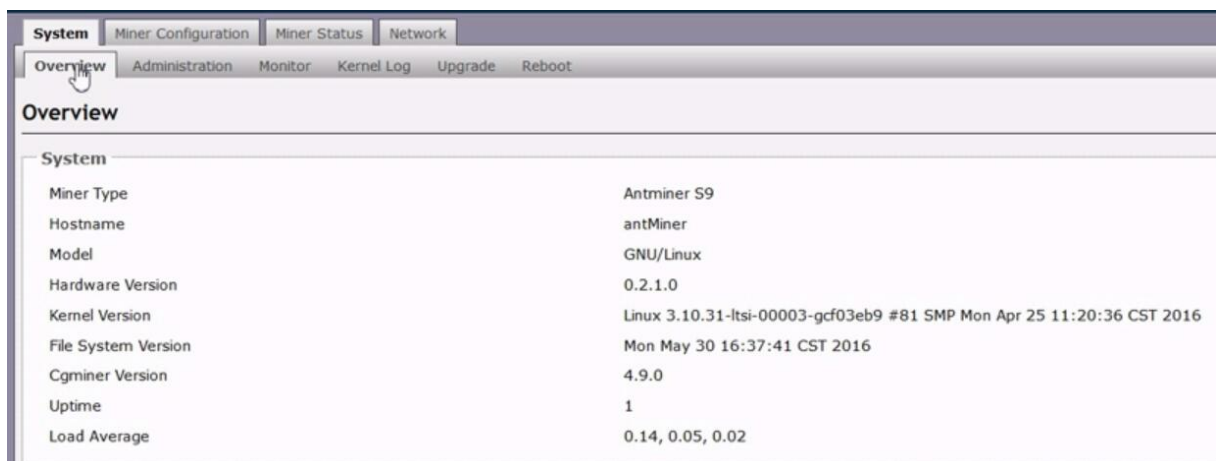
System | Miner Configuration | Miner Status | Network

Overview | Administration | Monitor | Kernel Log | Upgrade | Reboot

Overview

System

| | |
|---|---|
| Miner Type | Antminer S9 |
| Hostname | antMiner |
| Model | GNU/Linux |
| Hardware Version | 0.2.1.0 |
| Kernel Version | Linux 3.10.31-ltsi-00003-gcf03eb9 #81 SMP Mon Apr 25 11:20:36 CST 2016 |
| File System Version | Mon May 30 16:37:41 CST 2016 |
| Cgminer Version | 4.9.0 |
| Uptime | 1 |
| Load Average | 0.14, 0.05, 0.02 |